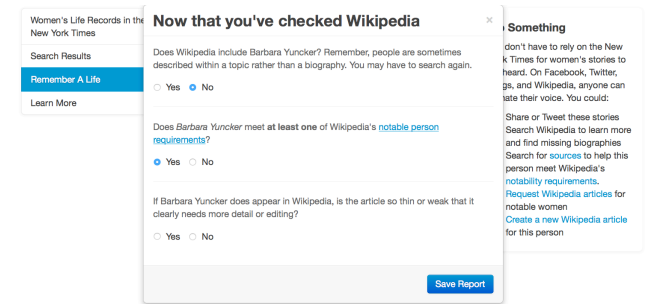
Women's Life Records in the New York Times

Search Results

Remember A Life

Learn More

Now that you've checked Wikipedia

×

Does Wikipedia include Barbara Yuncker? Remember, people are sometimes described within a topic rather than a biography. You may have to search again.

Yes No

Does *Barbara Yuncker* meet **at least one** of Wikipedia's notable person requirements?

Yes No

If Barbara Yuncker does appear in Wikipedia, is the article so thin or weak that it clearly needs more detail or editing?

Yes No

Save Report

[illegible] Something

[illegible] don't have to rely on the New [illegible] Times for women's stories to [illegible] heard. On Facebook, Twitter, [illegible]gs, and Wikipedia, anyone can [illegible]nate their voice. You could:

Share or Tweet these stories
Search Wikipedia to learn more and find missing biographies
Search for sources to help this person meet Wikipedia's notability requirements.
Request Wikipedia articles for notable women
Create a new Wikipedia article for this person